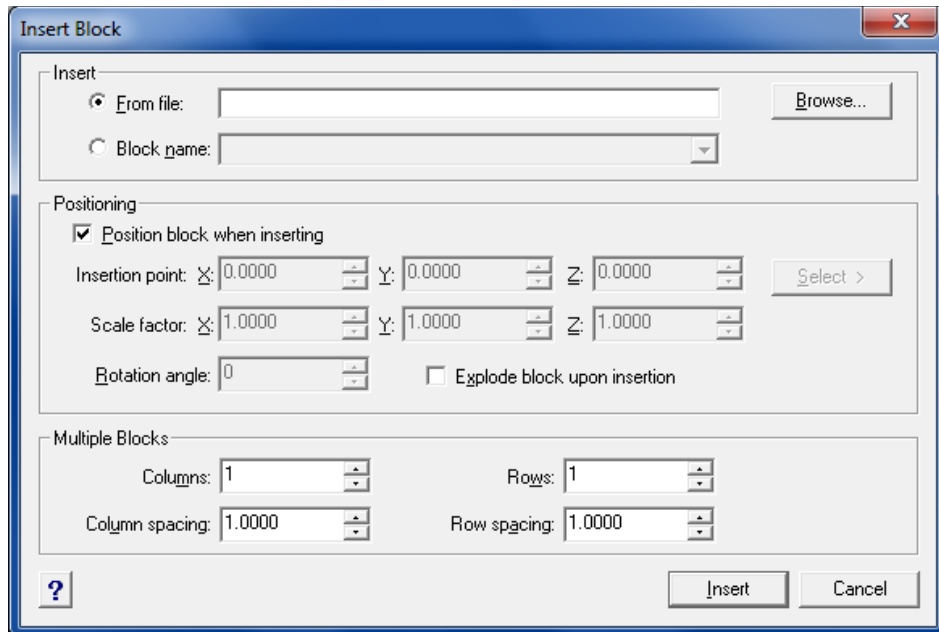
Insert Block

Insert
From file:
Browse...
Block name:

Positioning
Position block when inserting
Insertion point: X: 0.0000 Y: 0.0000 Z: 0.0000
Select >
Scale factor: X: 1.0000 Y: 1.0000 Z: 1.0000
Rotation angle: 0
Explode block upon insertion

Multiple Blocks
Columns: 1
Rows: 1
Column spacing: 1.0000
Row spacing: 1.0000

?
Insert
Cancel